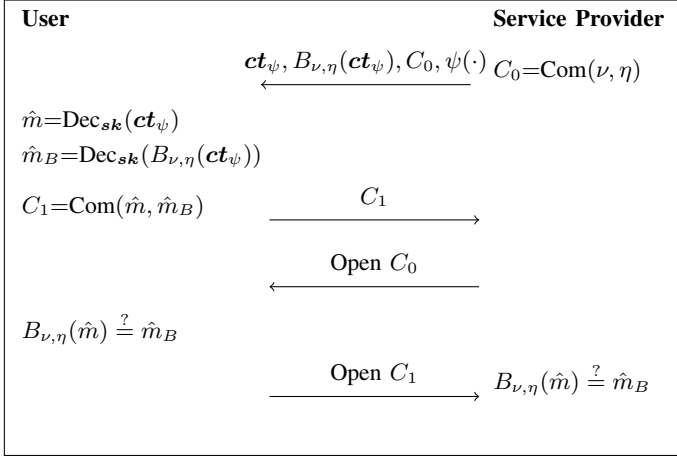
**User** **Service Provider**

$\boldsymbol{ct}_\psi, B_{\nu,\eta}(\boldsymbol{ct}_\psi), C_0, \psi(\cdot)$ $C_0$=Com$(\nu, \eta)$

$\hat{m}$=Dec$_{\boldsymbol{sk}}(\boldsymbol{ct}_\psi)$

$\hat{m}_B$=Dec$_{\boldsymbol{sk}}(B_{\nu,\eta}(\boldsymbol{ct}_\psi))$

$C_1$=Com$(\hat{m}, \hat{m}_B)$ $C_1$

Open $C_0$

$B_{\nu,\eta}(\hat{m}) \stackrel{?}{=} \hat{m}_B$

Open $C_1$ $B_{\nu,\eta}(\hat{m}) \stackrel{?}{=} \hat{m}_B$